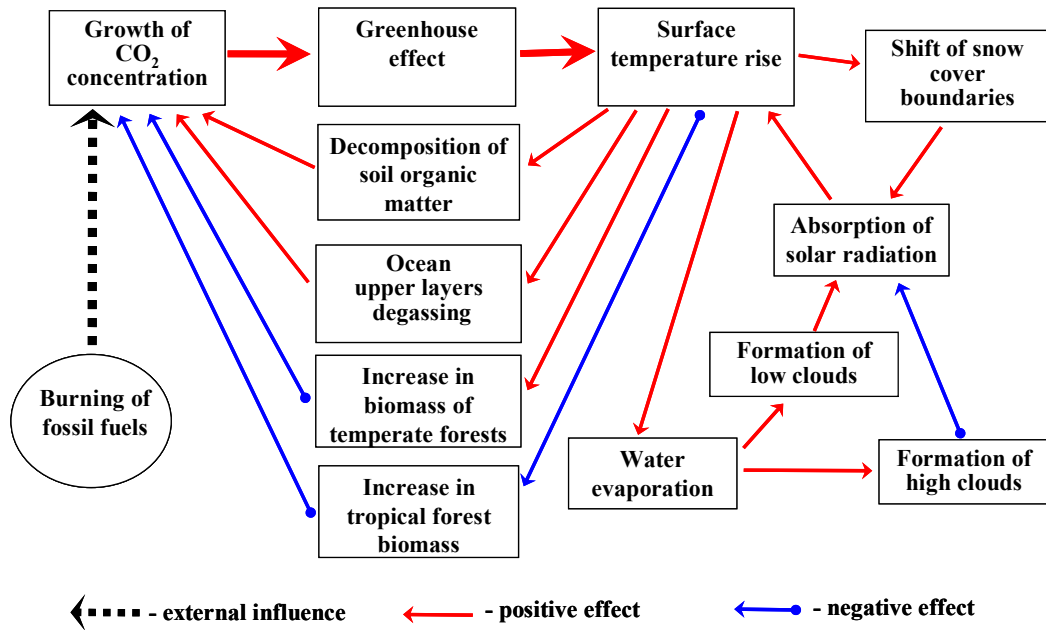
Growth of $CO_2$ concentration

Greenhouse effect

Surface temperature rise

Shift of snow cover boundaries

Decomposition of soil organic matter

Absorption of solar radiation

Ocean upper layers degassing

Formation of low clouds

Burning of fossil fuels

Increase in biomass of temperate forests

Water evaporation

Formation of high clouds

Increase in tropical forest biomass

- external influence

- positive effect

- negative effect